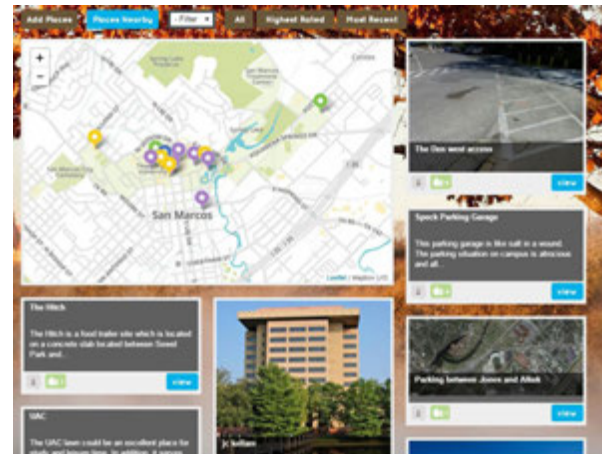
Add Places Places Nearby - Filter - All Highest Rated Most Recent

+
−

San Marcos

Leaflet | Mapbox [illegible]

The Den west access

view

Speck Parking Garage

This parking garage is like salt in a wound. The parking situation on campus is atrocious and all...

view

The Hitch

The Hitch is a food trailer site which is located on a concrete slab located between Sewell Park and...

view

JC Kellam

Parking between Jones and Alkek

view

UAC

The UAC lawn could be an excellent place for study and leisure time. In addition, it serves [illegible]